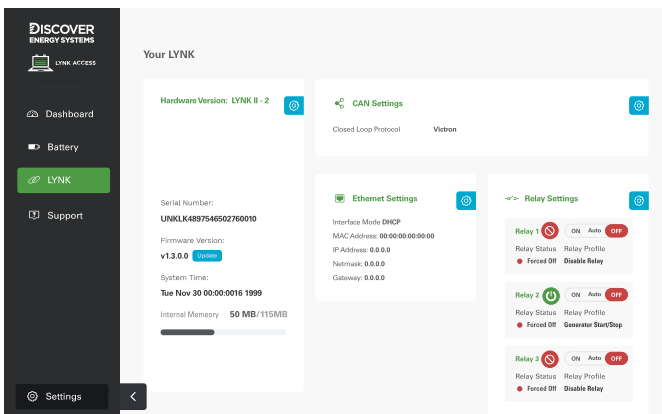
DISCOVER
ENERGY SYSTEMS

LYNK ACCESS

Dashboard

Battery

LYNK

Support

Settings

Your LYNK

Hardware Version: LYNK II - 2

Serial Number:
UNKLK4897546502760010

Firmware Version:
v1.3.0.0 Update

System Time:
Tue Nov 30 00:00:0016 1999

Internal Memeory 50 MB/115MB

CAN Settings

Closed Loop Protocol Victron

Ethernet Settings

Interface Mode DHCP
MAC Address: 00:00:00:00:00:00
IP Address: 0.0.0.0
Netmask: 0.0.0.0
Gateway: 0.0.0.0

Relay Settings

Relay 1 ON Auto OFF
Relay Status Relay Profile
Forced Off Disable Relay

Relay 2 ON Auto OFF
Relay Status Relay Profile
Forced Off Generator Start/Stop

Relay 3 ON Auto OFF
Relay Status Relay Profile
Forced Off Disable Relay